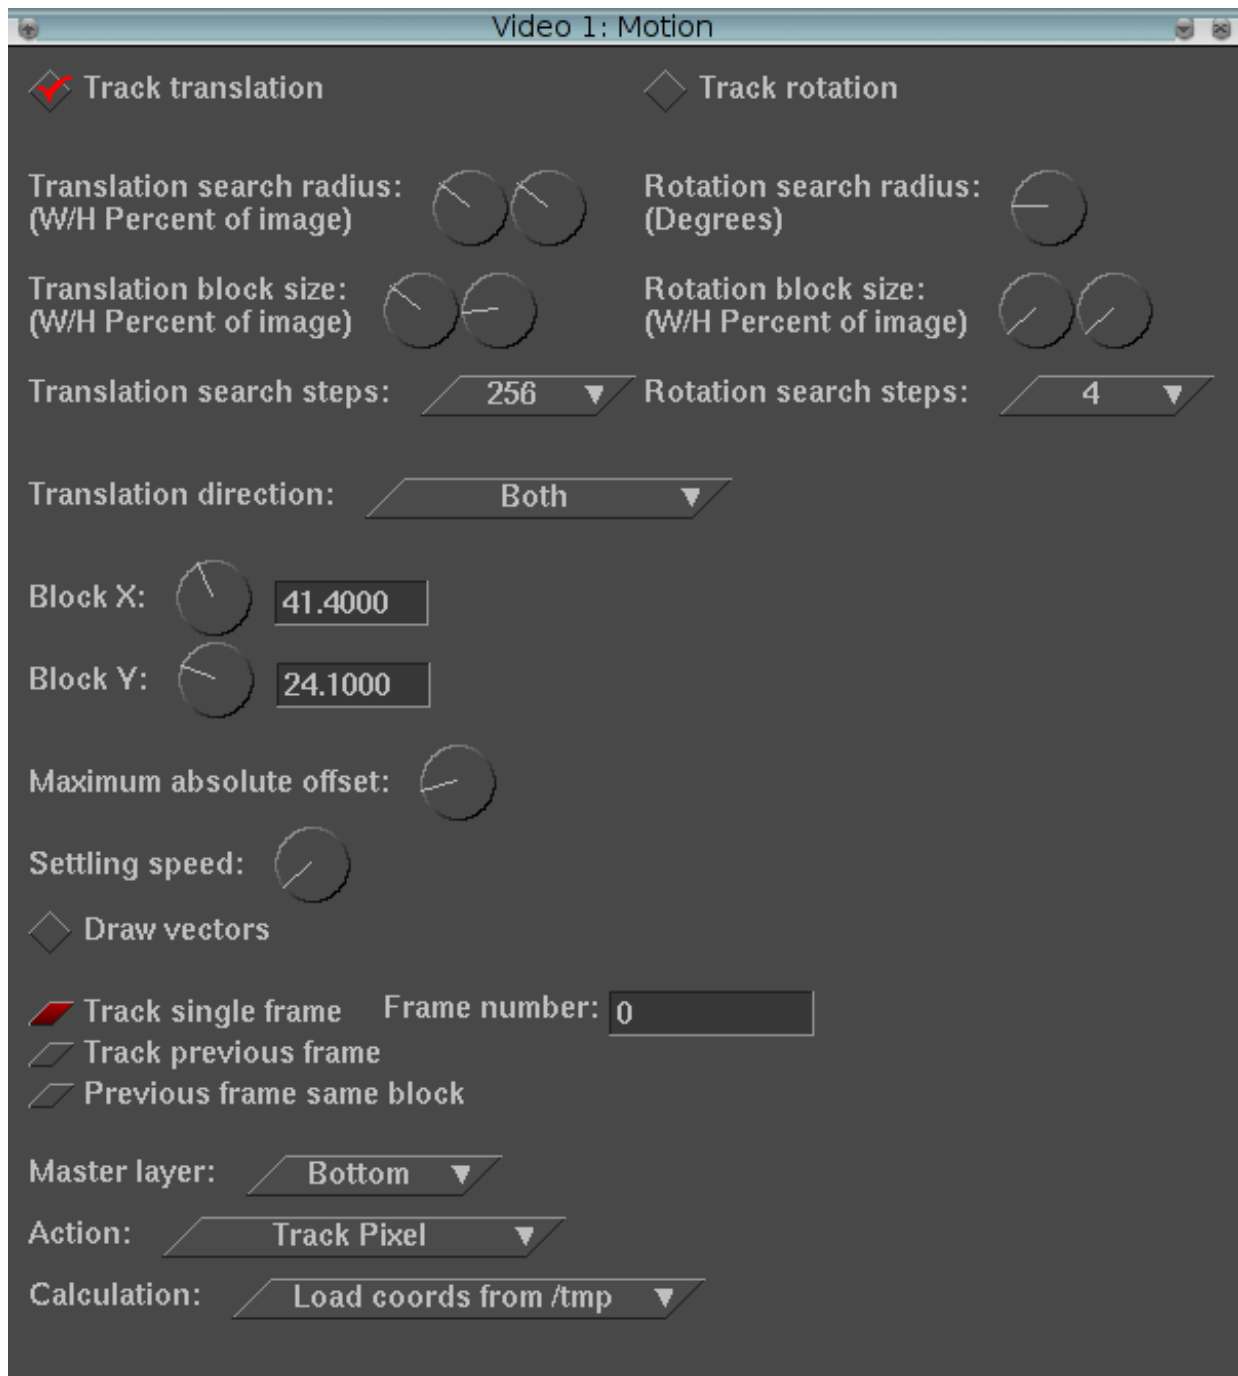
Video 1: Motion

Track translation

Track rotation

Translation search radius: (W/H Percent of image)

Rotation search radius: (Degrees)

Translation block size: (W/H Percent of image)

Rotation block size: (W/H Percent of image)

Translation search steps: 256

Rotation search steps: 4

Translation direction: Both

Block X: 41.4000

Block Y: 24.1000

Maximum absolute offset:

Settling speed:

Draw vectors

Track single frame

Frame number: 0

Track previous frame

Previous frame same block

Master layer: Bottom

Action: Track Pixel

Calculation: Load coords from /tmp